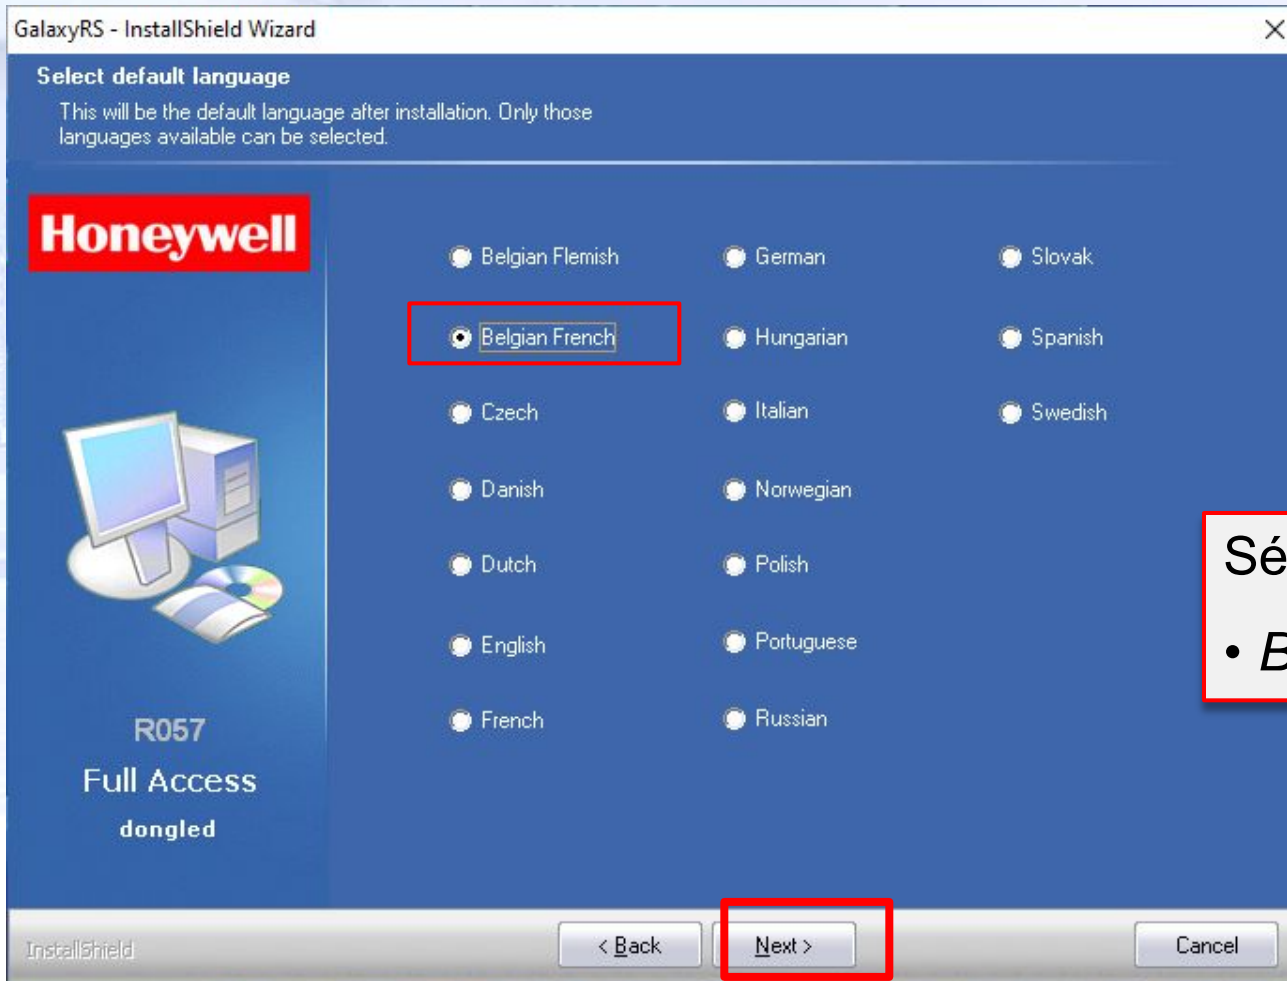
GalaxyRS - InstallShield Wizard

Select default language

This will be the default language after installation. Only those languages available can be selected.

Honeywell

R057

Full Access

dongled

Belgian Flemish

Belgian French

Czech

Danish

Dutch

English

French

German

Hungarian

Italian

Norwegian

Polish

Portuguese

Russian

Slovak

Spanish

Swedish

Sé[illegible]

• B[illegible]

InstallShield

< Back

Next >

Cancel